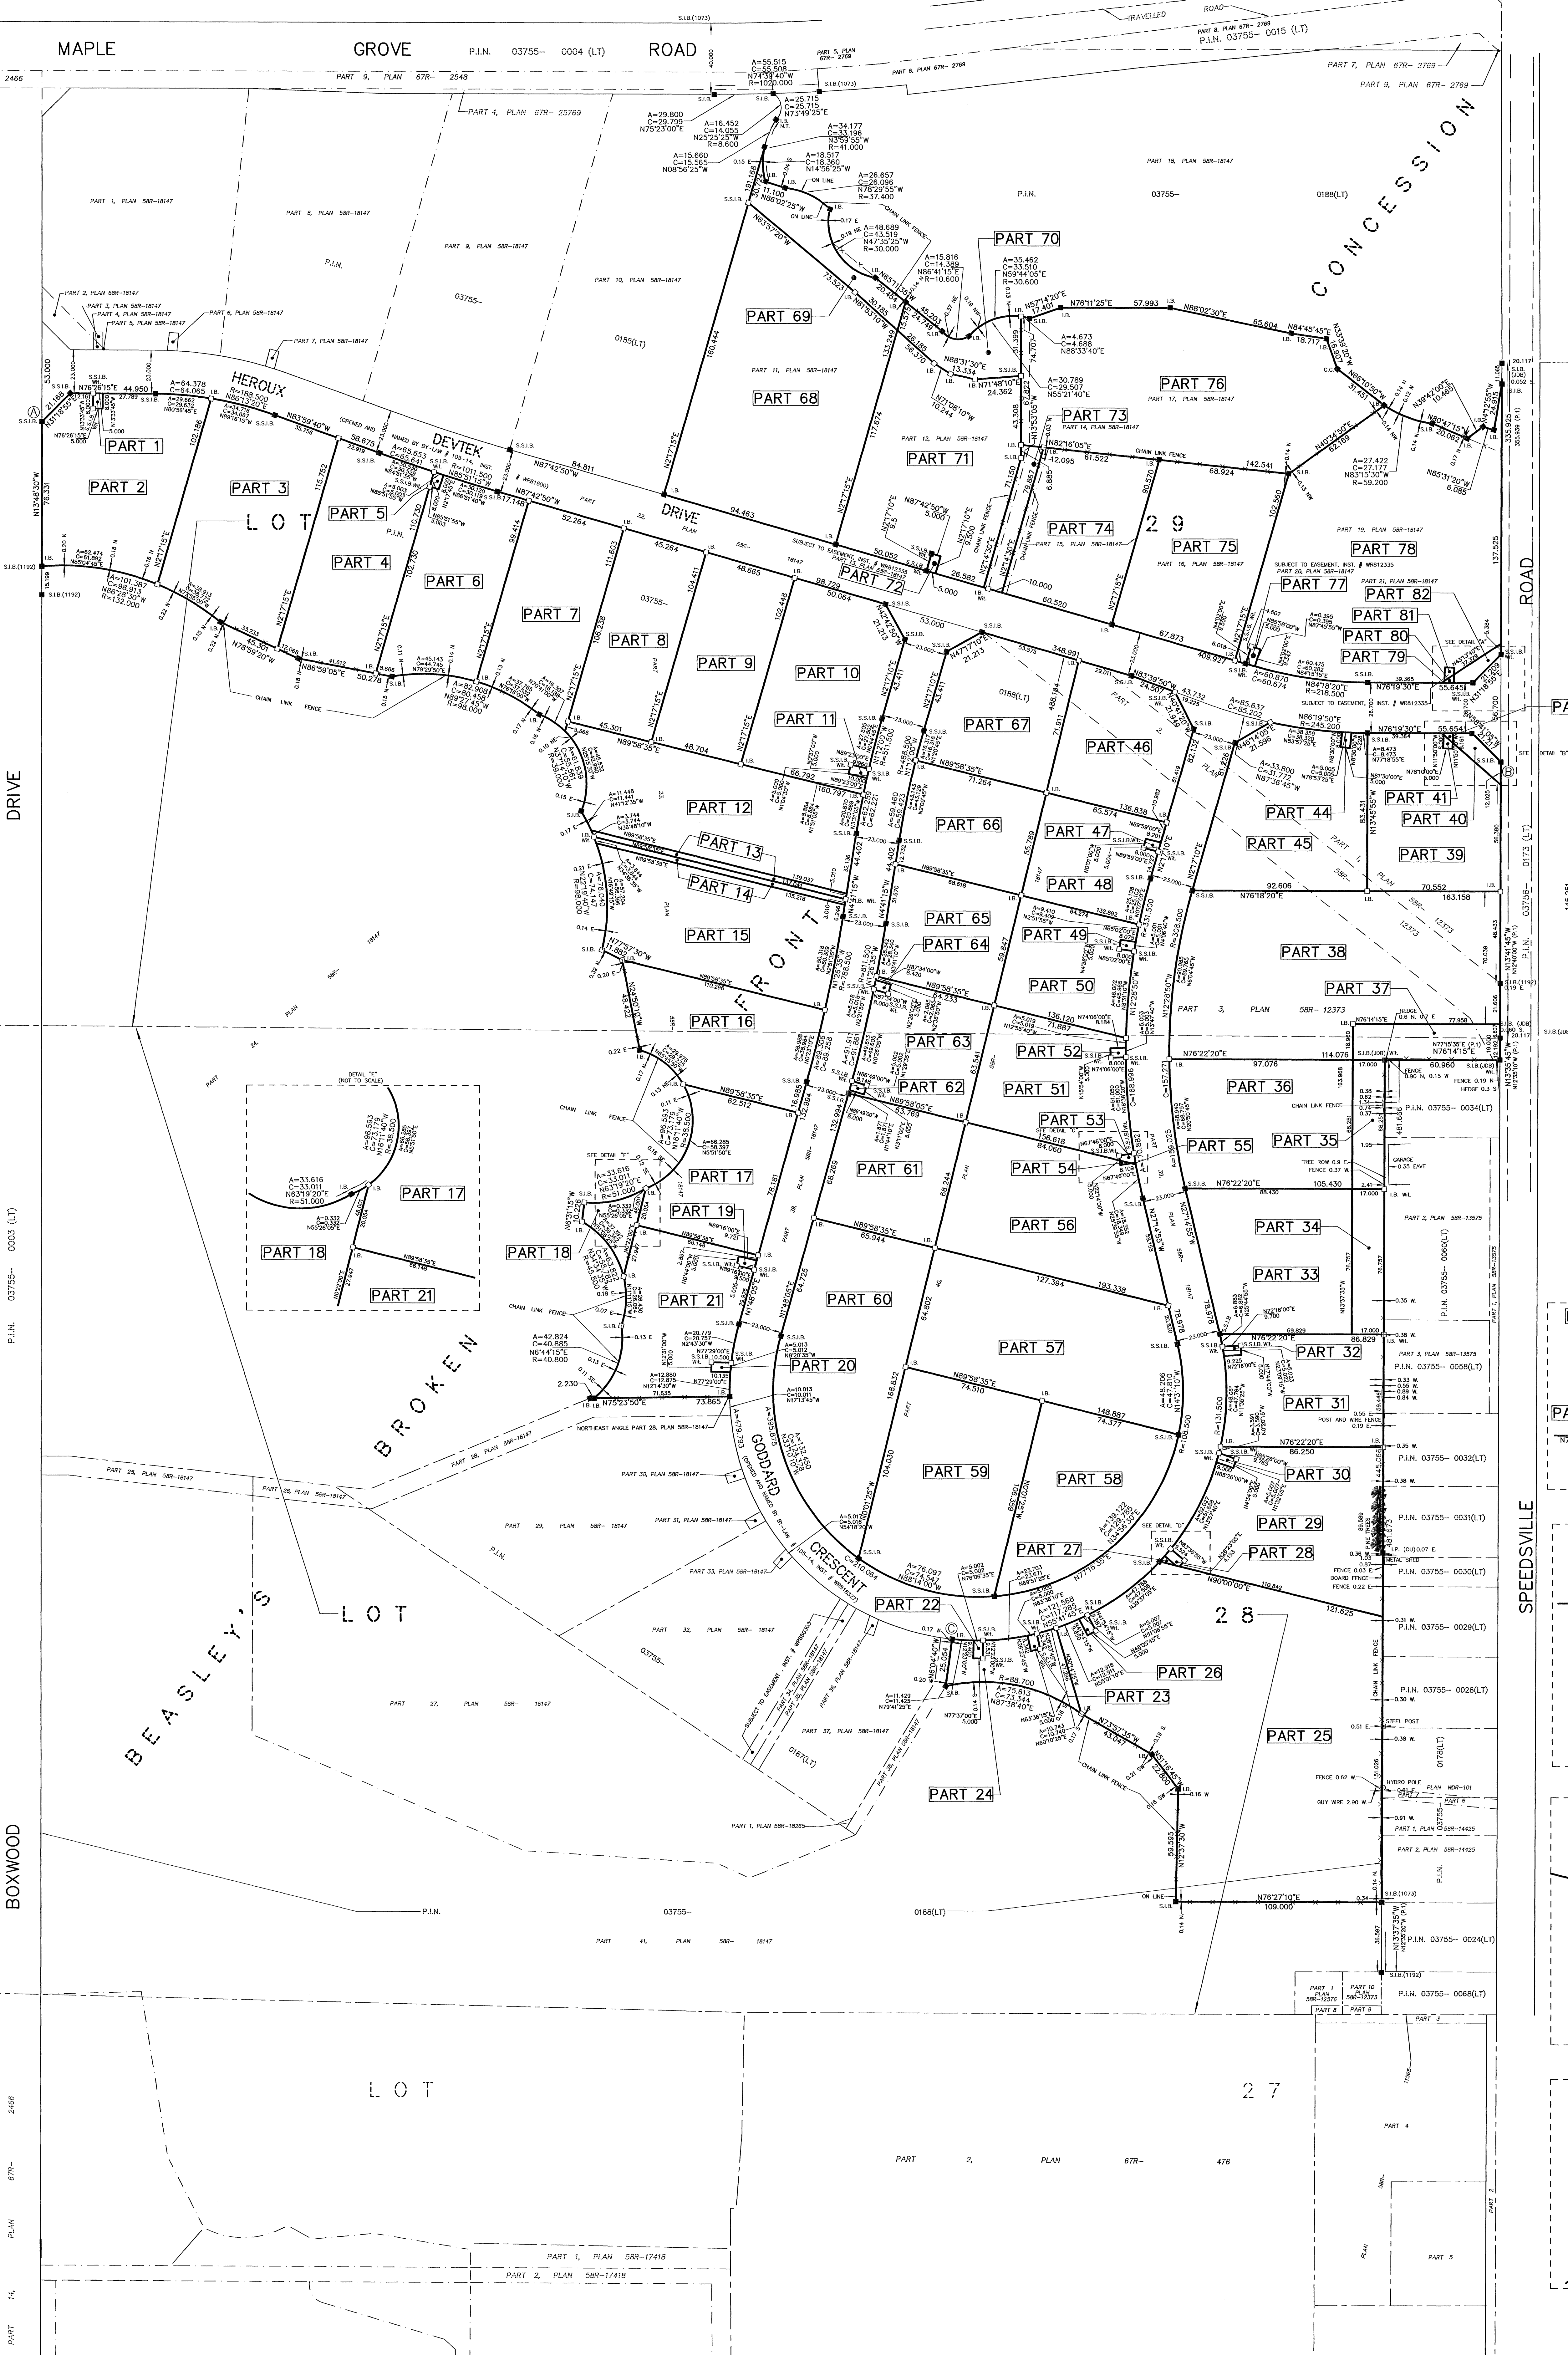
MAPLE GROVE P.I.N. 03755-0004 (LT) ROAD

S.I.B.(1073)

TRAVELLED ROAD

PART 8, PLAN 67R-2769
P.I.N. 03755-0015 (LT)

PART 9, PLAN 67R-2548

PART 6, PLAN 67R-2769

PART 7, PLAN 67R-2769

PART 9, PLAN 67R-2769

PART 5, PLAN 67R-2769

PART 4, PLAN 67R-25769

A=55.515
C=55.508
N74°39'40"W
R=1020.000

A=25.715
C=25.715
N73°49'25"E

A=29.800
C=29.799
N75°23'00"E

A=16.452
C=14.055
N25°25'25"W
R=8.600

A=34.177
C=33.196
N3°59'55"W
R=41.000

A=15.660
C=15.565
N08°56'25"W

A=18.517
C=18.360
N14°56'25"W

A=26.657
C=26.096
N78°29'55"W
R=37.400

CONCESSION

PART 18, PLAN 58R-18147

P.I.N. 03755- 0188(LT)

PART 1, PLAN 58R-18147

PART 8, PLAN 58R-18147

PART 9, PLAN 58R-18147

P.I.N. 03755- 0185(LT)

PART 10, PLAN 58R-18147

PART 70

PART 69

PART 68

PART 11, PLAN 58R-18147

A=48.689
C=43.519
N47°35'25"W
R=30.000

A=15.816
C=14.389
N86°41'15"E
R=10.600

A=35.462
C=33.510
N59°44'05"E
R=30.600

N57°14'20"E

N76°11'25"E 57.993 N88°02'30"E

65.604 N84°45'45"E

A=4.673
C=4.688
N88°33'40"E

A=30.789
C=29.507
N55°21'40"E

N88°31'30"E 13.334

N71°48'10"E 24.362

PART 76

PART 17, PLAN 58R-18147

PART 73

PART 14, PLAN 58R-18147

PART 71

PART 12, PLAN 58R-18147

N82°16'05"E

PART 74

PART 15, PLAN 58R-18147

PART 75

PART 16, PLAN 58R-18147

2 9

PART 78

PART 19, PLAN 58R-18147

PART 77

PART 21, PLAN 58R-18147

PART 82

PART 81

PART 80

PART 79

A=27.422
C=27.177
N83°15'30"W
R=59.200

N85°31'20"W 6.085

ROAD

HEROUX

DEVTEK

DRIVE

PART 1

PART 2

PART 3

PART 4

PART 5

PART 6

PART 7

PART 8

PART 9

PART 10

PART 11

PART 12

PART 13

PART 14

PART 15

PART 16

PART 17

PART 18

PART 19

PART 20

PART 21

PART 22

PART 23

PART 24

PART 25

PART 26

PART 27

PART 28

PART 29

PART 30

PART 31

PART 32

PART 33

PART 34

PART 35

PART 36

PART 37

PART 38

PART 39

PART 40

PART 41

PART 44

PART 45

PART 46

PART 47

PART 48

PART 49

PART 50

PART 51

PART 52

PART 53

PART 54

PART 55

PART 56

PART 57

PART 58

PART 59

PART 60

PART 61

PART 62

PART 63

PART 64

PART 65

PART 66

PART 67

PART 72

LOT

FRONT

BROKEN

BEASLEY'S

LOT

GODDARD

CRESCENT

DETAIL "E" (NOT TO SCALE)

A=33.616
C=33.011
N63°19'20"E
R=51.000

A=42.824
C=40.885
N6°44'15"E
R=40.800

A=101.387
C=98.913
N86°29'30"W
R=132.000

A=82.908
C=80.458
N89°27'45"W
R=98.000

N89°58'35"E

N76°22'20"E

N76°18'20"E

N76°19'30"E

N86°19'50"E
R=245.200

N84°18'20"E
R=218.500

N83°39'50"W

N90°00'00"E

N76°27'10"E 109.000

N75°23'50"E

CHAIN LINK FENCE

SUBJECT TO EASEMENT, INST. # WR812335

PART 25, PLAN 58R-18147

PART 26, PLAN 58R-18147

PART 28, PLAN 58R-18147

PART 29, PLAN 58R-18147

PART 30, PLAN 58R-18147

PART 31, PLAN 58R-18147

PART 32, PLAN 58R-18147

PART 33, PLAN 58R-18147

PART 27, PLAN 58R-18147

PART 37, PLAN 58R-18147

PART 1, PLAN 58R-18265

NORTHEAST ANGLE PART 28, PLAN 58R-18147

P.I.N. 03755- 0187(LT)

P.I.N. 03755- 0188(LT)

PART 41, PLAN 58R-18147

PART 3, PLAN 58R-12373

2 8

2 7

P.I.N. 03755- 0173 (LT)

P.I.N. 03755- 0034(LT)

PART 2, PLAN 58R-13575

P.I.N. 03755- 0060(LT)

PART 3, PLAN 58R-13575

P.I.N. 03755- 0058(LT)

P.I.N. 03755- 0032(LT)

P.I.N. 03755- 0031(LT)

P.I.N. 03755- 0030(LT)

P.I.N. 03755- 0029(LT)

P.I.N. 03755- 0028(LT)

P.I.N. 03755- 0178(LT)

PART 1, PLAN 58R-14425

PART 2, PLAN 58R-14425

P.I.N. 03755- 0024(LT)

P.I.N. 03755- 0068(LT)

PART 7 PLAN 58R-12378

PART 10 PLAN 58R-12373

PART 8

PART 9

PART 3

PART 4

PART 5

SPEEDSVILLE

ROAD

DRIVE

BOXWOOD

P.I.N. 03755- 0003 (LT)

LOT

PART 2, PLAN 67R-476

PART 1, PLAN 58R-17418

PART 2, PLAN 58R-17418

PART 14, PLAN 67R-2466